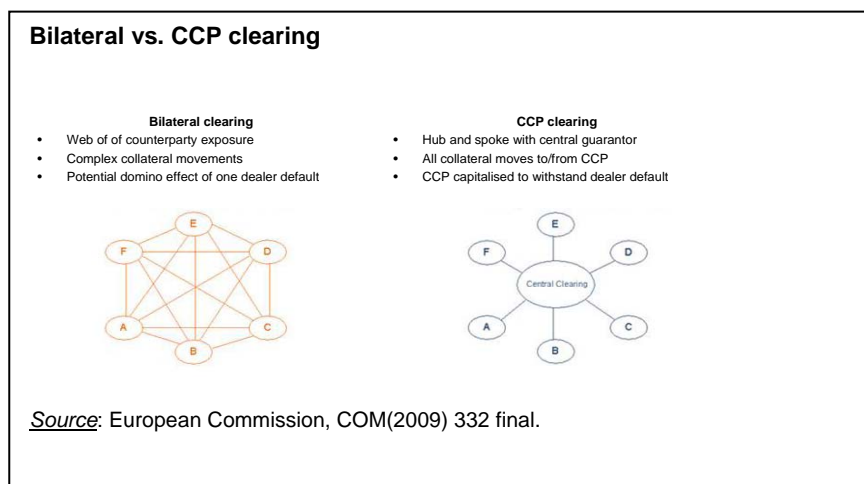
Bilateral vs. CCP clearing

Bilateral clearing

- Web of of counterparty exposure
- Complex collateral movements
- Potential domino effect of one dealer default

E F D A C B

CCP clearing

- Hub and spoke with central guarantor
- All collateral moves to/from CCP
- CCP capitalised to withstand dealer default

E F D Central Clearing A C B

Source: European Commission, COM(2009) 332 final.